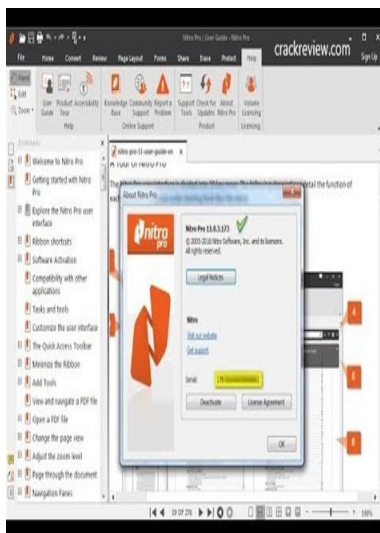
Nitro Pro | User Guide - Nitro Pro

crackreview.com

File Home Convert Review Page Layout Forms Share Zoom Protect Help

Sign Up

Hand
Edit
Zoom

User Guide
Product Tour
Accessibility
Help

Knowledge Base
Community Support
Report a Problem
Online Support

Support Tools
Check for Updates
About Nitro Pro
Product

Volume Licensing
Licensing

Bookmarks

Welcome to Nitro Pro
Getting started with Nitro Pro
Explore the Nitro Pro user interface
Ribbon shortcuts
Software Activation
Compatibility with other applications
Tasks and tools
Customize the user interface
The Quick Access Toolbar
Minimize the Ribbon
Add Tools
View and navigate a PDF file
Open a PDF file
Change the page view
Adjust the zoom level
Page through the document
Navigation Panes

nitro-pro-11-user-guide-en

A tour of Nitro Pro

About Nitro Pro

nitro pro

Nitro Pro 11.0.3.173
© 2005-2016 Nitro Software, Inc. and its licensors.
All rights reserved.

Legal Notices

Nitro
Visit our website
Get support

Serial: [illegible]

Deactivate
License Agreement

OK

4
5
6

10 OF 276

100%